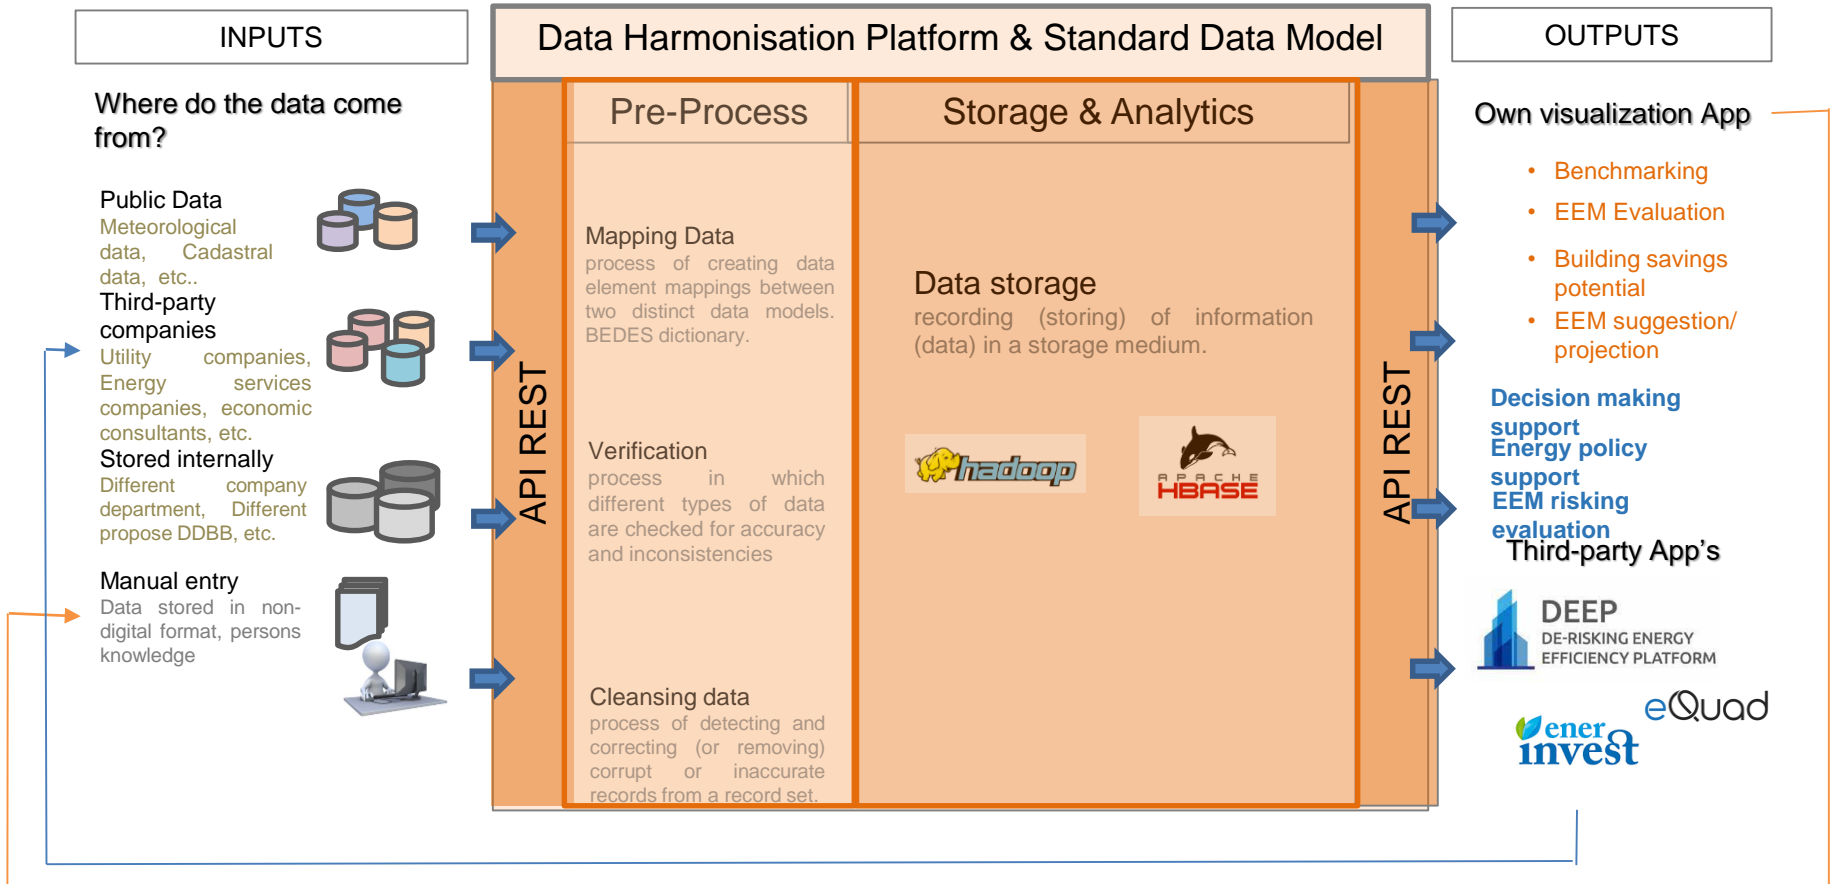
INPUTS

Data Harmonisation Platform & Standard Data Model

OUTPUTS

Where do the data come from?

Public Data
Meteorological data, Cadastral data, etc..

Third-party companies
Utility companies, Energy services companies, economic consultants, etc.

Stored internally
Different company department, Different propose DDBB, etc.

Manual entry
Data stored in non-digital format, persons knowledge

API REST

Pre-Process

Mapping Data
process of creating data element mappings between two distinct data models. BEDES dictionary.

Verification
process in which different types of data are checked for accuracy and inconsistencies

Cleansing data
process of detecting and correcting (or removing) corrupt or inaccurate records from a record set.

Storage & Analytics

Data storage
recording (storing) of information (data) in a storage medium.

hadoop

APACHE HBASE

API REST

Own visualization App

• Benchmarking
• EEM Evaluation
• Building savings potential
• EEM suggestion/ projection

Decision making support
Energy policy support
EEM risking evaluation

Third-party App's

DEEP
DE-RISKING ENERGY EFFICIENCY PLATFORM

eQuad

enerinvest